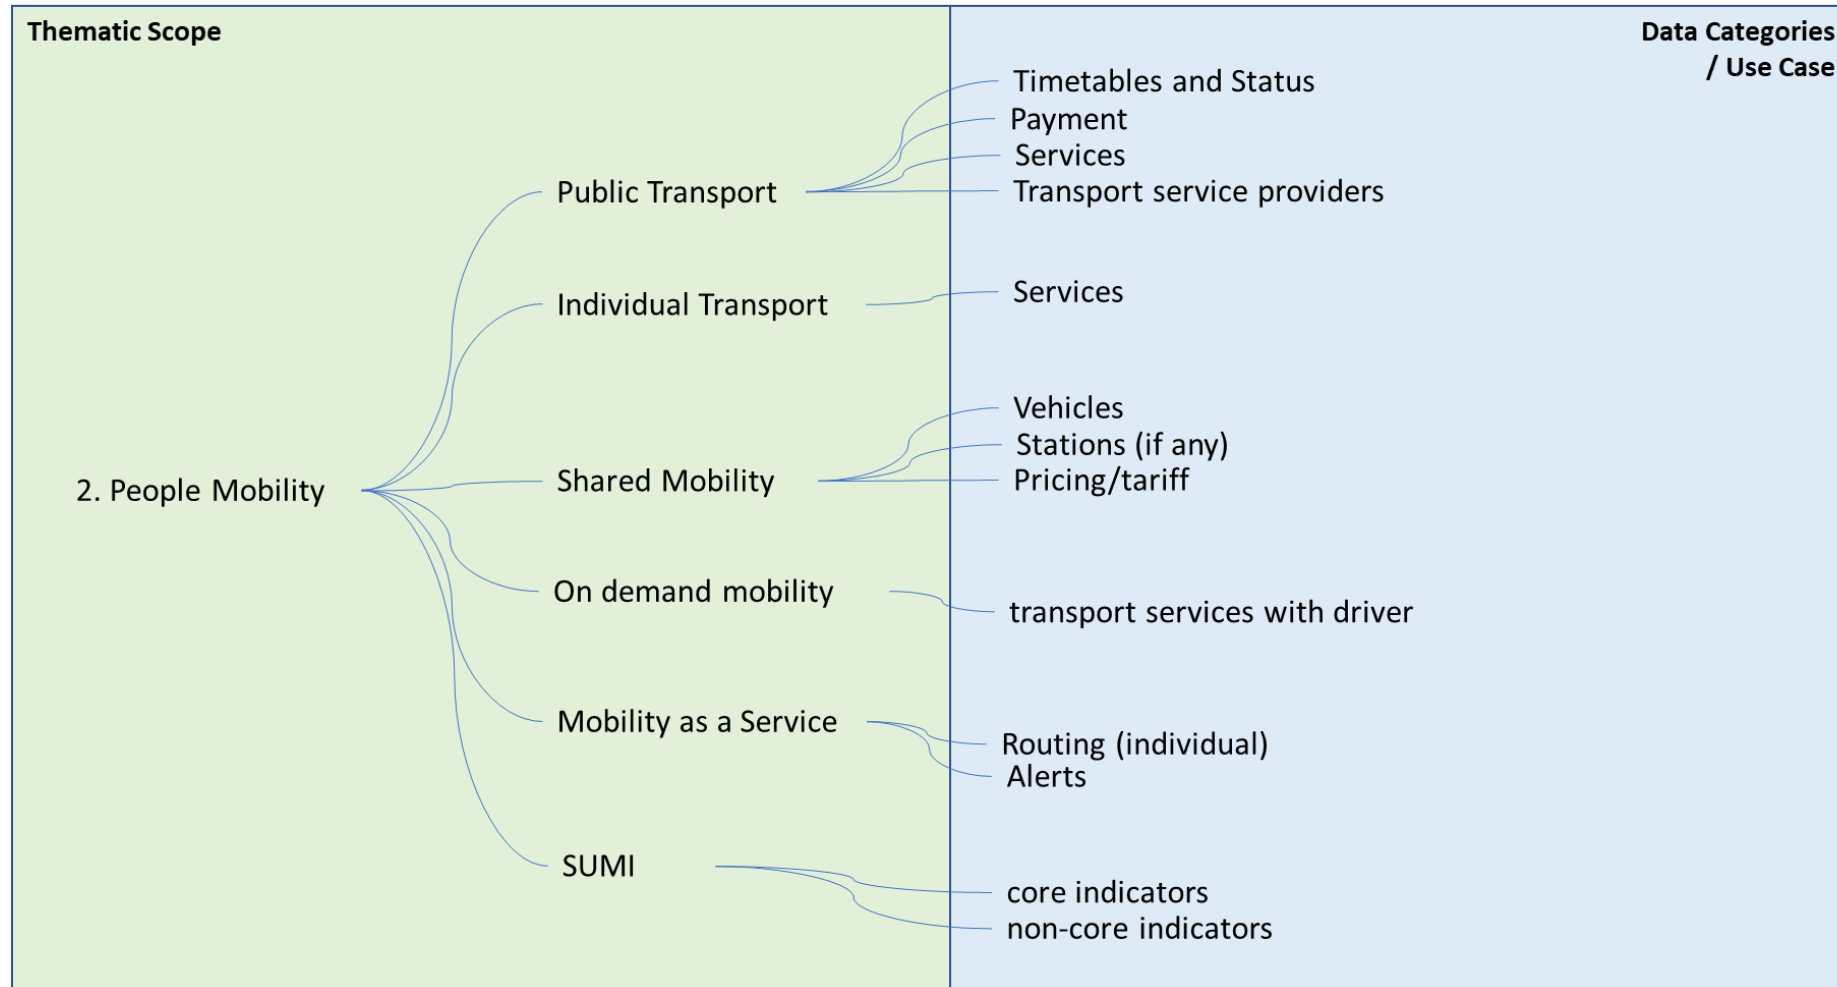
Thematic Scope

Data Categories / Use Case

2. People Mobility

Public Transport

Timetables and Status
Payment
Services
Transport service providers

Individual Transport

Services

Shared Mobility

Vehicles
Stations (if any)
Pricing/tariff

On demand mobility

transport services with driver

Mobility as a Service

Routing (individual)
Alerts

SUMI

core indicators
non-core indicators